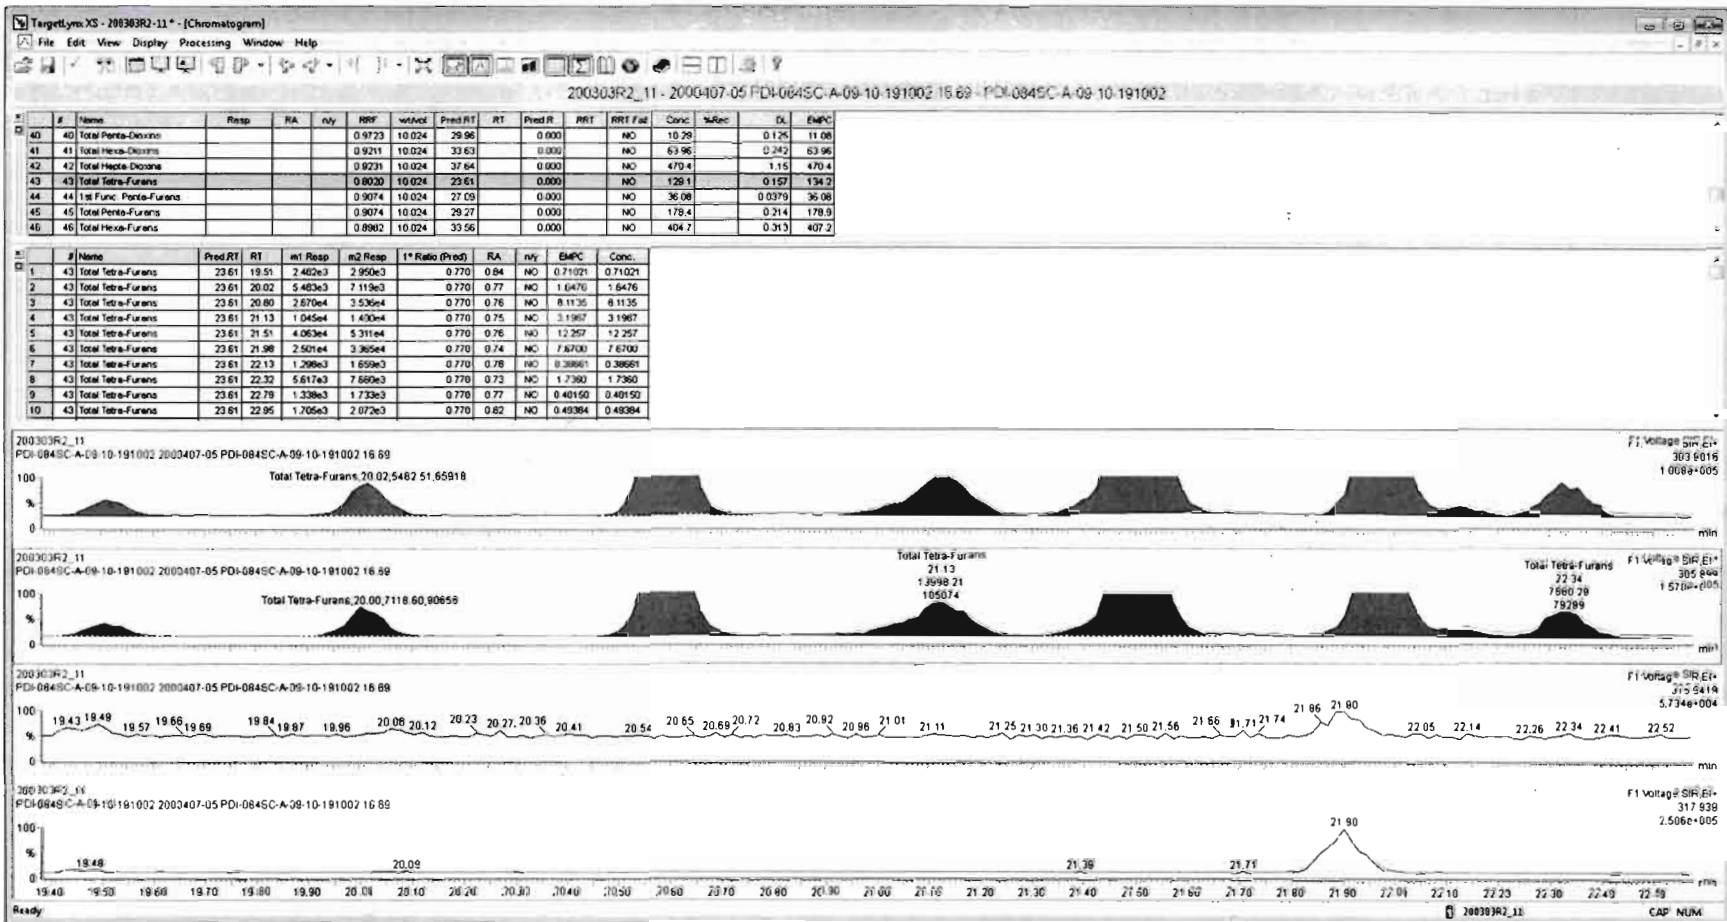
TargetLynx XS - 200303R2-11* - [Chromatogram]
File Edit View Display Processing Window Help

200303R2_11 - 2000407-05 PDI-084SC-A-09-10-191002 16.69 - PDI-084SC-A-09-10-191002

| | # | Name | Resp | RA | n/y | RRF | wt/vol | Pred.RT | RT | Pred.R | RRT | RRT Fail | Conc | %Rec | DL | EMPC |
|---|---|---|---|---|---|---|---|---|---|---|---|---|---|---|---|---|
| 40 | 40 | Total Penta-Dioxins | | | | 0.9723 | 10.024 | 29.96 | | 0.000 | | NO | 10.29 | | 0.125 | 11.08 |
| 41 | 41 | Total Hexa-Dioxins | | | | 0.9211 | 10.024 | 33.63 | | 0.000 | | NO | 63.96 | | 0.242 | 63.96 |
| 42 | 42 | Total Hepta-Dioxins | | | | 0.9231 | 10.024 | 37.64 | | 0.000 | | NO | 470.4 | | 1.15 | 470.4 |
| 43 | 43 | Total Tetra-Furans | | | | 0.8020 | 10.024 | 23.61 | | 0.000 | | NO | 129.1 | | 0.157 | 134.2 |
| 44 | 44 | 1st Func. Penta-Furans | | | | 0.9074 | 10.024 | 27.09 | | 0.000 | | NO | 36.08 | | 0.0379 | 36.08 |
| 45 | 45 | Total Penta-Furans | | | | 0.9074 | 10.024 | 29.27 | | 0.000 | | NO | 178.4 | | 0.214 | 178.9 |
| 46 | 46 | Total Hexa-Furans | | | | 0.8902 | 10.024 | 33.56 | | 0.000 | | NO | 404.7 | | 0.313 | 407.2 |

| | # | Name | Pred.RT | RT | m1 Resp | m2 Resp | 1° Ratio (Pred) | RA | n/y | EMPC | Conc. |
|---|---|---|---|---|---|---|---|---|---|---|---|
| 1 | 43 | Total Tetra-Furans | 23.61 | 19.51 | 2.482e3 | 2.950e3 | 0.770 | 0.84 | NO | 0.71021 | 0.71021 |
| 2 | 43 | Total Tetra-Furans | 23.61 | 20.02 | 5.483e3 | 7.119e3 | 0.770 | 0.77 | NO | 1.6476 | 1.6476 |
| 3 | 43 | Total Tetra-Furans | 23.61 | 20.80 | 2.670e4 | 3.536e4 | 0.770 | 0.76 | NO | 8.1135 | 8.1135 |
| 4 | 43 | Total Tetra-Furans | 23.61 | 21.13 | 1.045e4 | 1.400e4 | 0.770 | 0.75 | NO | 3.1967 | 3.1967 |
| 5 | 43 | Total Tetra-Furans | 23.61 | 21.51 | 4.063e4 | 5.311e4 | 0.770 | 0.76 | NO | 12.257 | 12.257 |
| 6 | 43 | Total Tetra-Furans | 23.61 | 21.98 | 2.501e4 | 3.365e4 | 0.770 | 0.74 | NO | 7.6700 | 7.6700 |
| 7 | 43 | Total Tetra-Furans | 23.61 | 22.13 | 1.298e3 | 1.659e3 | 0.770 | 0.78 | NO | 0.38661 | 0.38661 |
| 8 | 43 | Total Tetra-Furans | 23.61 | 22.32 | 5.617e3 | 7.660e3 | 0.770 | 0.73 | NO | 1.7360 | 1.7360 |
| 9 | 43 | Total Tetra-Furans | 23.61 | 22.78 | 1.338e3 | 1.733e3 | 0.770 | 0.77 | NO | 0.40150 | 0.40150 |
| 10 | 43 | Total Tetra-Furans | 23.61 | 22.95 | 1.705e3 | 2.072e3 | 0.770 | 0.82 | NO | 0.49384 | 0.49384 |

200303R2_11
PDI-084SC-A-09-10-191002 2000407-05 PDI-084SC-A-09-10-191002 16.69
F1:Voltage SIR,EI+
303.9016
1.008e+005
100
%
0
Total Tetra-Furans,20.02,5482.51,65918
min

200303R2_11
PDI-084SC-A-09-10-191002 2000407-05 PDI-084SC-A-09-10-191002 16.69
F1:Voltage SIR,EI+
305.899
1.578e+005
100
%
0
Total Tetra-Furans,20.00,7118.60,90656
Total Tetra-Furans
21.13
13998.21
105074
Total Tetra-Furans
22.34
7660.29
79289
min

200303R2_11
PDI-084SC-A-09-10-191002 2000407-05 PDI-084SC-A-09-10-191002 16.69
F1:Voltage SIR,EI+
315.9419
5.734e+004
100
%
0
19.43 19.49 19.57 19.66 19.69 19.84 19.87 19.96 20.08 20.12 20.23 20.27 20.36 20.41 20.54 20.65 20.69 20.72 20.83 20.92 20.96 21.01 21.11 21.25 21.30 21.36 21.42 21.50 21.56 21.66 21.71 21.74 21.86 21.90 22.05 22.14 22.26 22.34 22.41 22.52
min

200303R2_11
PDI-084SC-A-09-10-191002 2000407-05 PDI-084SC-A-09-10-191002 16.69
F1:Voltage SIR,EI+
317.939
2.506e+005
100
%
0
19.48 20.09 21.39 21.71 21.90
19.40 19.50 19.60 19.70 19.80 19.90 20.00 20.10 20.20 20.30 20.40 20.50 20.60 20.70 20.80 20.90 21.00 21.10 21.20 21.30 21.40 21.50 21.60 21.70 21.80 21.90 22.00 22.10 22.20 22.30 22.40 22.50
min
Ready
200303R2_11
CAP NUM